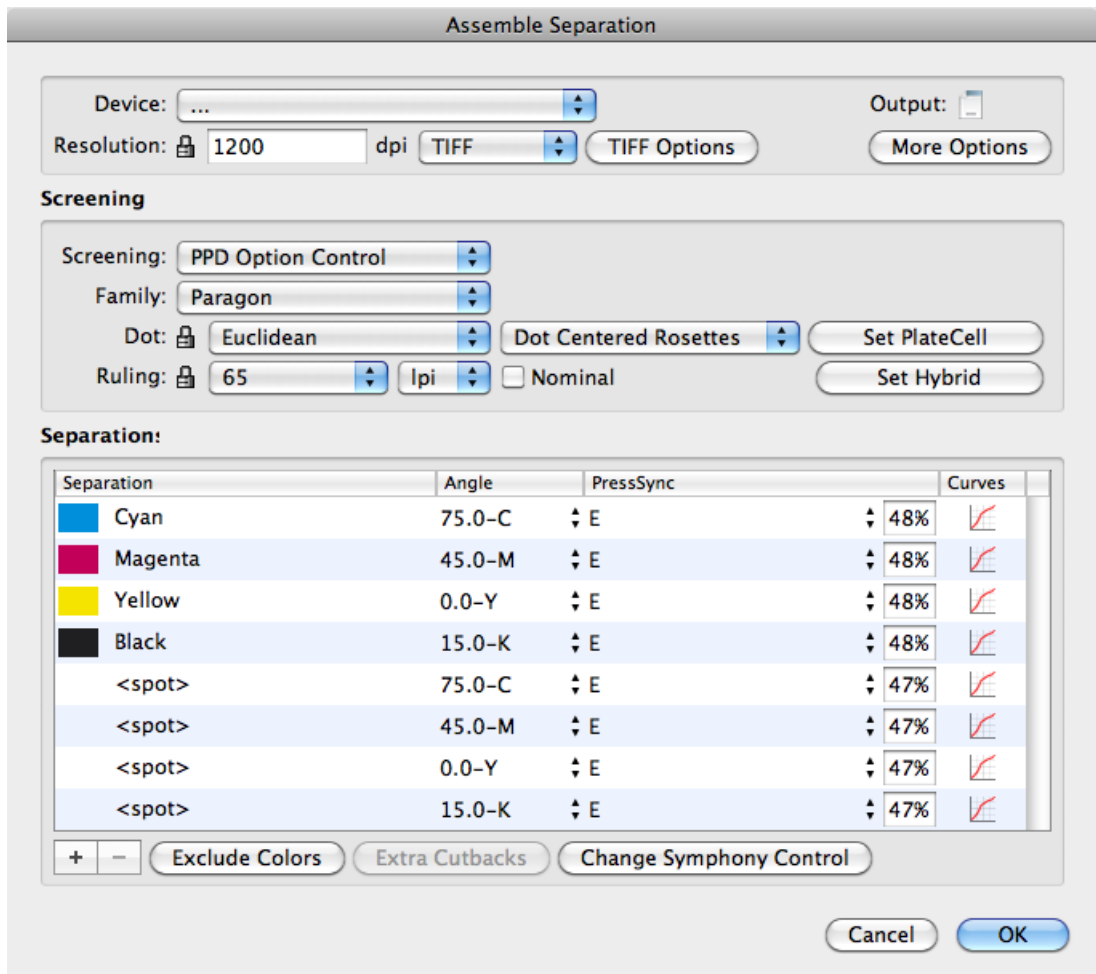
Assemble Separation

Device: ...
Output:
Resolution: 1200 dpi TIFF
TIFF Options
More Options

Screening

Screening: PPD Option Control
Family: Paragon
Dot: Euclidean
Dot Centered Rosettes
Set PlateCell
Ruling: 65 lpi
Nominal
Set Hybrid

Separation:

| Separation | Angle | PressSync | | Curves |
|---|---|---|---|---|
| Cyan | 75.0-C | E | 48% | |
| Magenta | 45.0-M | E | 48% | |
| Yellow | 0.0-Y | E | 48% | |
| Black | 15.0-K | E | 48% | |
| <spot> | 75.0-C | E | 47% | |
| <spot> | 45.0-M | E | 47% | |
| <spot> | 0.0-Y | E | 47% | |
| <spot> | 15.0-K | E | 47% | |

+ −
Exclude Colors
Extra Cutbacks
Change Symphony Control

Cancel
OK